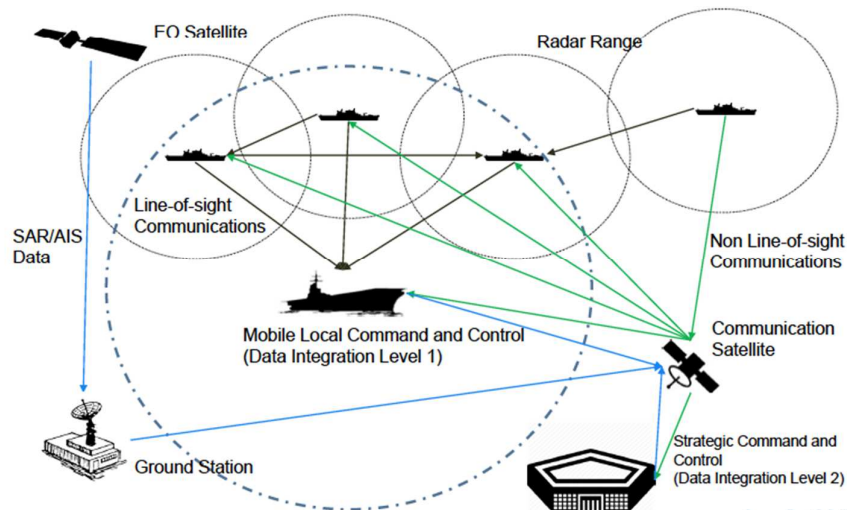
EO Satellite

Radar Range

Line-of-sight Communications

SAR/AIS Data

Non Line-of-sight Communications

Mobile Local Command and Control (Data Integration Level 1)

Communication Satellite

Ground Station

Strategic Command and Control (Data Integration Level 2)